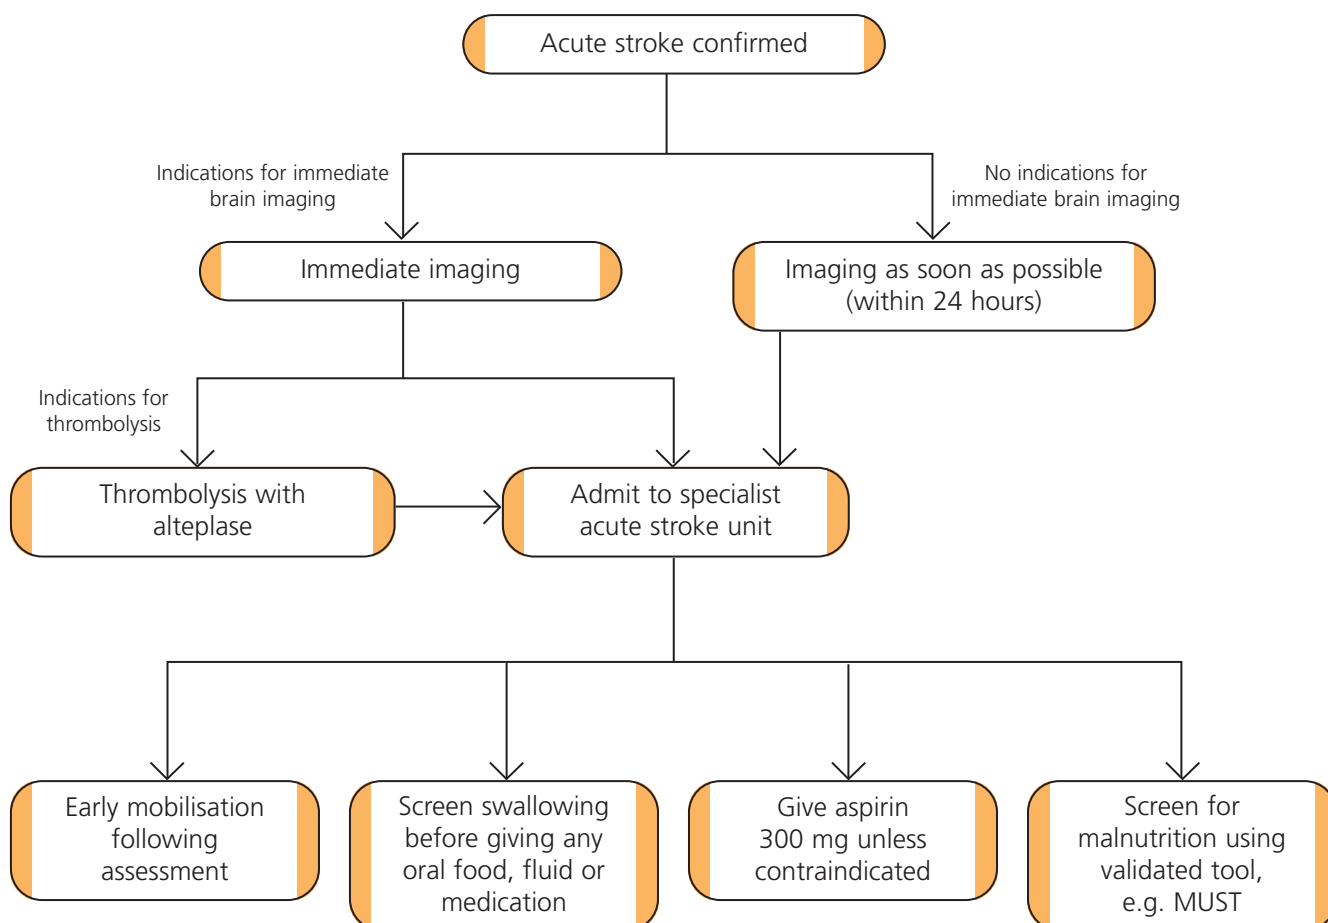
Acute stroke confirmed

Indications for immediate brain imaging

No indications for immediate brain imaging

Immediate imaging

Imaging as soon as possible (within 24 hours)

Indications for thrombolysis

Thrombolysis with alteplase

Admit to specialist acute stroke unit

Early mobilisation following assessment

Screen swallowing before giving any oral food, fluid or medication

Give aspirin 300 mg unless contraindicated

Screen for malnutrition using validated tool, e.g. MUST